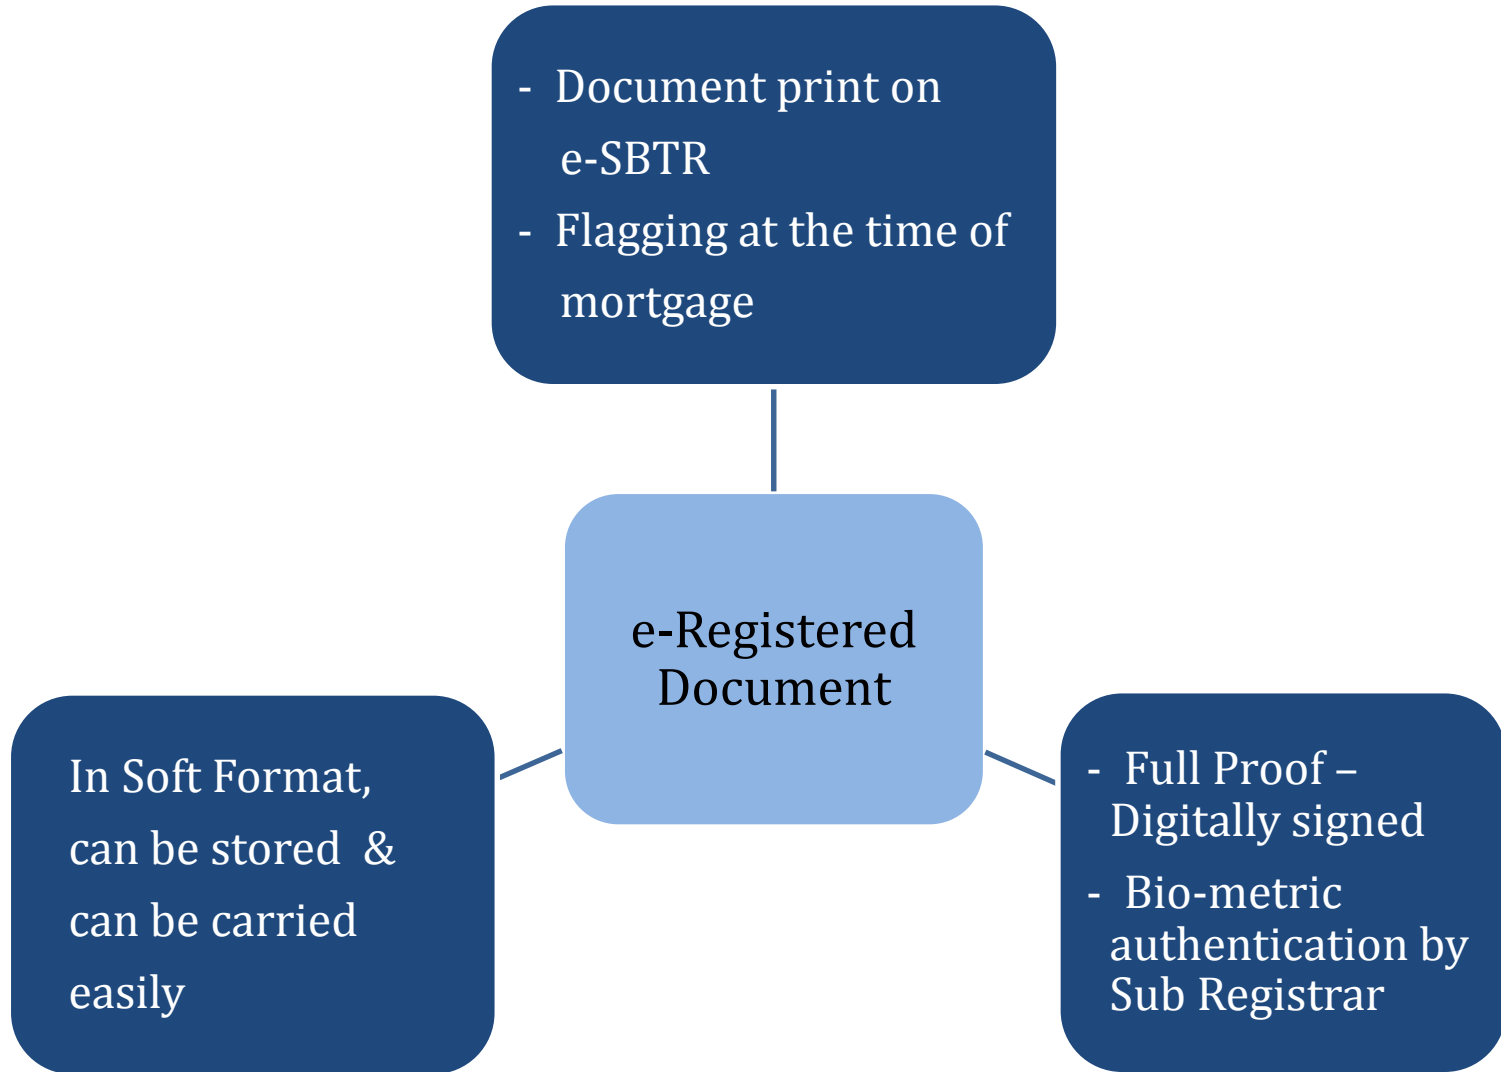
- Document print on e-SBTR
- Flagging at the time of mortgage

e-Registered Document

In Soft Format, can be stored & can be carried easily

- Full Proof – Digitally signed
- Bio-metric authentication by Sub Registrar